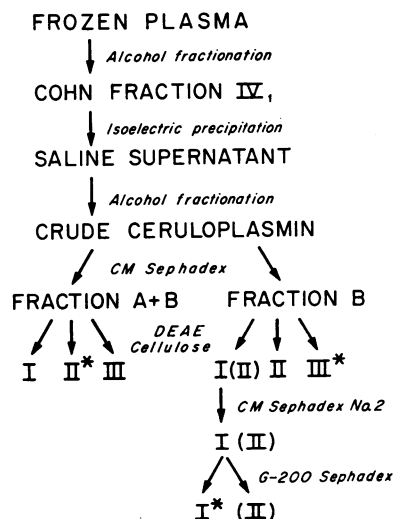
FROZEN PLASMA

Alcohol fractionation

COHN FRACTION IV, 1

Isoelectric precipitation

SALINE SUPERNATANT

Alcohol fractionation

CRUDE CERULOPLASMIN

CM Sephadex

FRACTION A+B

FRACTION B

DEAE Cellulose

I II* III

I(II) II III*

CM Sephadex No.2

I (II)

G-200 Sephadex

I* (II)